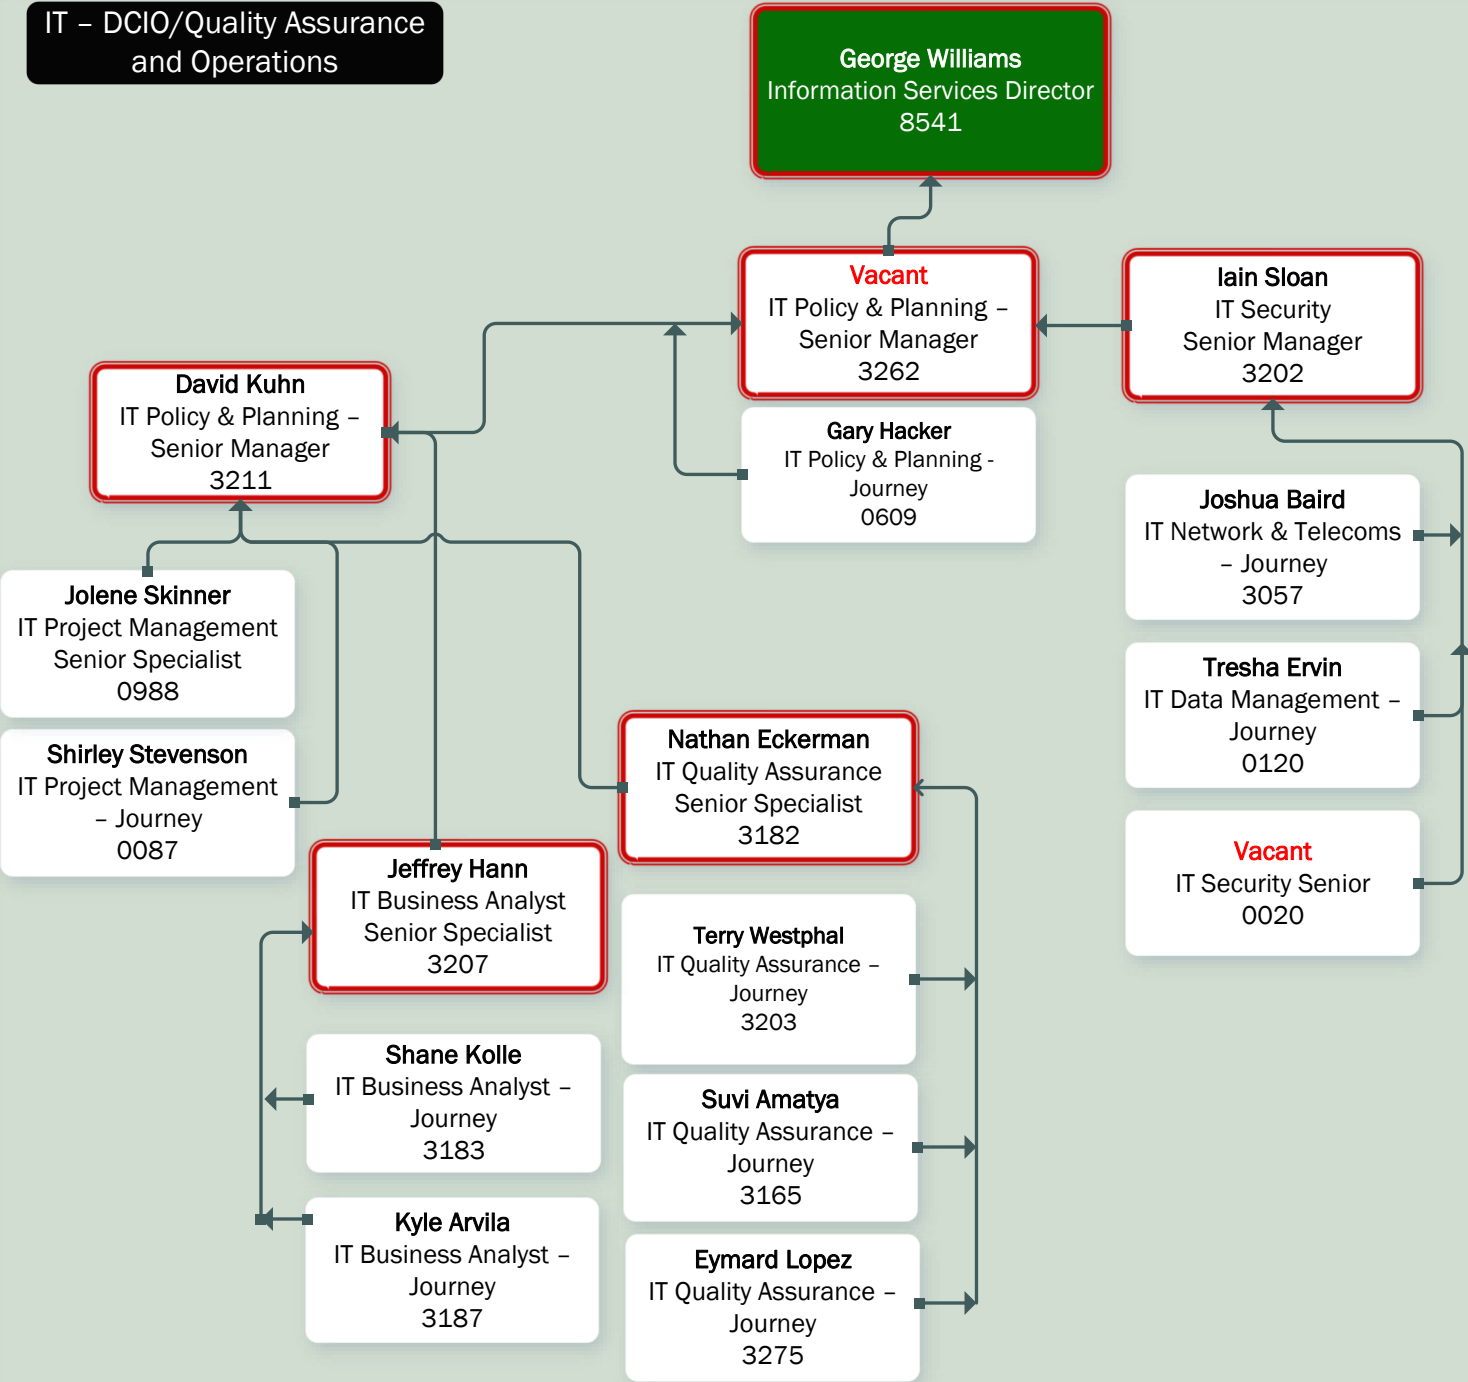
IT – DCIO/Quality Assurance and Operations

George Williams
Information Services Director
8541

Vacant
IT Policy & Planning – Senior Manager
3262

Iain Sloan
IT Security
Senior Manager
3202

David Kuhn
IT Policy & Planning – Senior Manager
3211

Gary Hacker
IT Policy & Planning - Journey
0609

Joshua Baird
IT Network & Telecoms – Journey
3057

Jolene Skinner
IT Project Management
Senior Specialist
0988

Tresha Ervin
IT Data Management – Journey
0120

Shirley Stevenson
IT Project Management – Journey
0087

Nathan Eckerman
IT Quality Assurance
Senior Specialist
3182

Vacant
IT Security Senior
0020

Jeffrey Hann
IT Business Analyst
Senior Specialist
3207

Terry Westphal
IT Quality Assurance – Journey
3203

Shane Kolle
IT Business Analyst – Journey
3183

Suvi Amatya
IT Quality Assurance – Journey
3165

Kyle Arvila
IT Business Analyst – Journey
3187

Eymard Lopez
IT Quality Assurance – Journey
3275